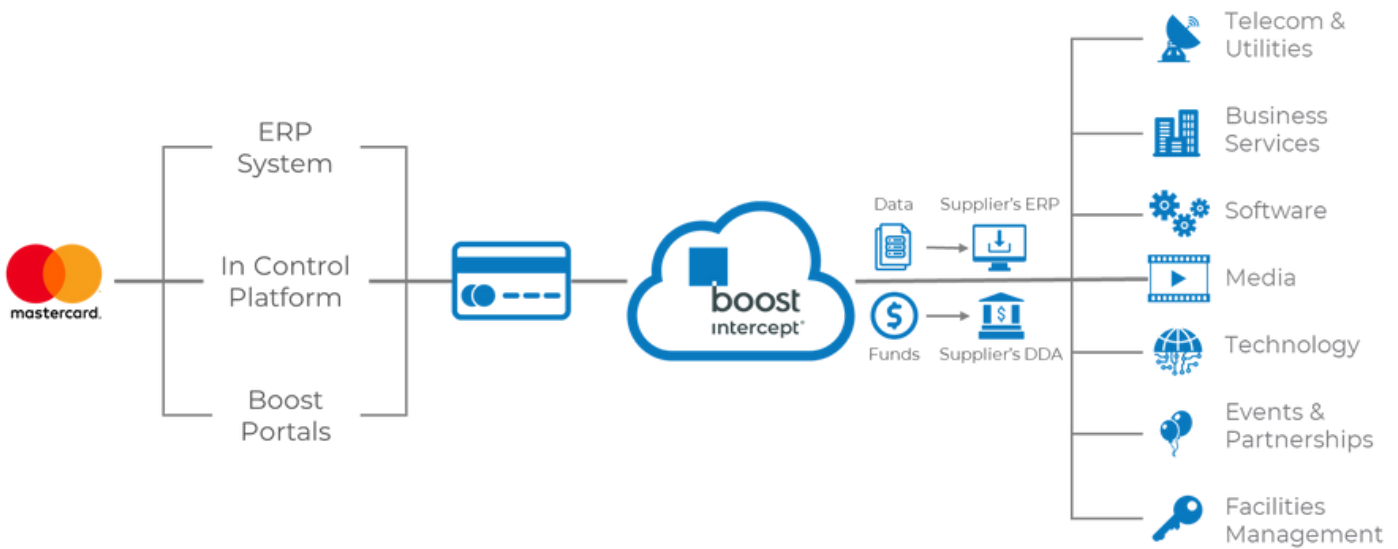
mastercard

ERP System

In Control Platform

Boost Portals

boost intercept®

Data

Supplier's ERP

Funds

Supplier's DDA

Telecom & Utilities

Business Services

Software

Media

Technology

Events & Partnerships

Facilities Management